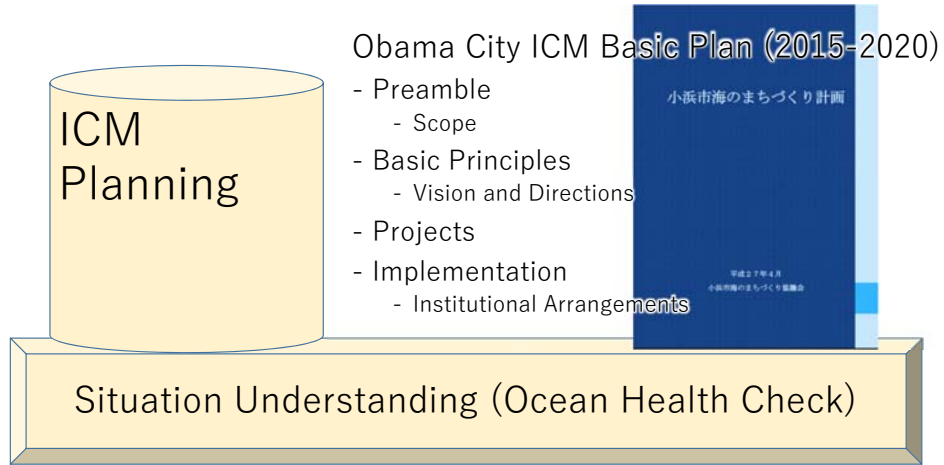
ICM Planning

Obama City ICM Basic Plan (2015-2020)

- Preamble
  - Scope
- Basic Principles
  - Vision and Directions
- Projects
- Implementation
  - Institutional Arrangements

小浜市海のまちづくり計画

平成27年4月
小浜市海のまちづくり協議会

Situation Understanding (Ocean Health Check)